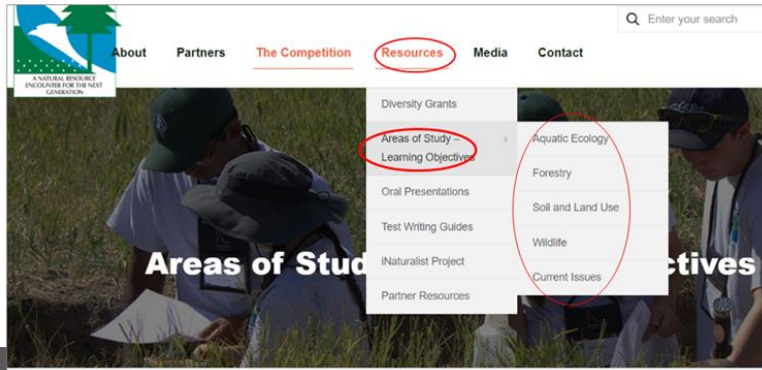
A NATURAL RESOURCE ENCOUNTER FOR THE NEXT GENERATION

About Partners The Competition Resources Media Contact

Enter your search

Diversity Grants
Areas of Study – Learning Objectives
Oral Presentations
Test Writing Guides
iNaturalist Project
Partner Resources

Aquatic Ecology
Forestry
Soil and Land Use
Wildlife
Current Issues

Areas of Stud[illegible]ctives